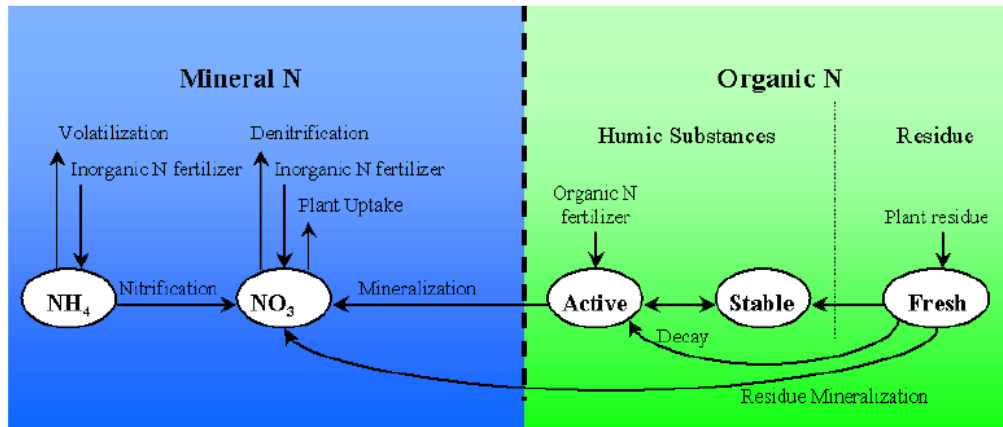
Mineral N

Organic N

Volatilization

Inorganic N fertilizer

Denitrification

Inorganic N fertilizer

Plant Uptake

Humic Substances

Residue

Organic N fertilizer

Plant residue

$NH_4$

Nitrification

$NO_3$

Mineralization

Active

Stable

Fresh

Decay

Residue Mineralization